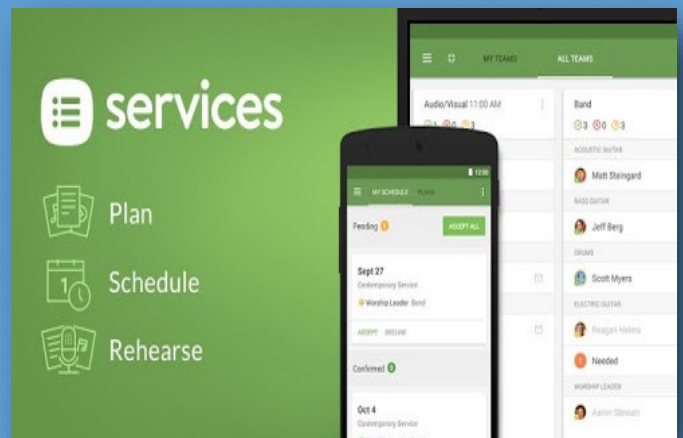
services

Plan

1

Schedule

Rehearse

MY TEAMS ALL TEAMS

Audio/Visual 11:00 AM

3 0 2

Band

3 0 3

ACOUSTIC GUITAR

Matt Steingard

BASS GUITAR

Jeff Berg

DRUMS

Scott Myers

ELECTRIC GUITAR

Reagan Helms

Needed

WORSHIP LEADER

Aaron Stewart

12:00

MY SCHEDULE PLANS

Pending 1

ACCEPT ALL

Sept 27

Contemporary Service

Worship Leader · Band

ACCEPT DECLINE

Confirmed 3

Oct 4

Contemporary Service